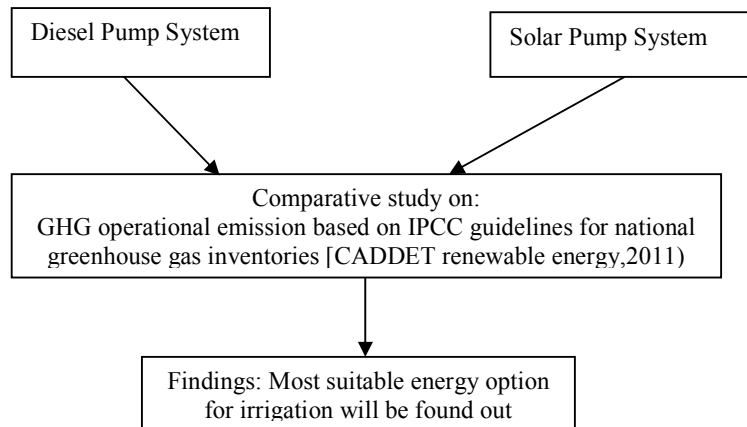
Diesel Pump System

Solar Pump System

Comparative study on:
GHG operational emission based on IPCC guidelines for national greenhouse gas inventories [CADDET renewable energy,2011)

Findings: Most suitable energy option for irrigation will be found out